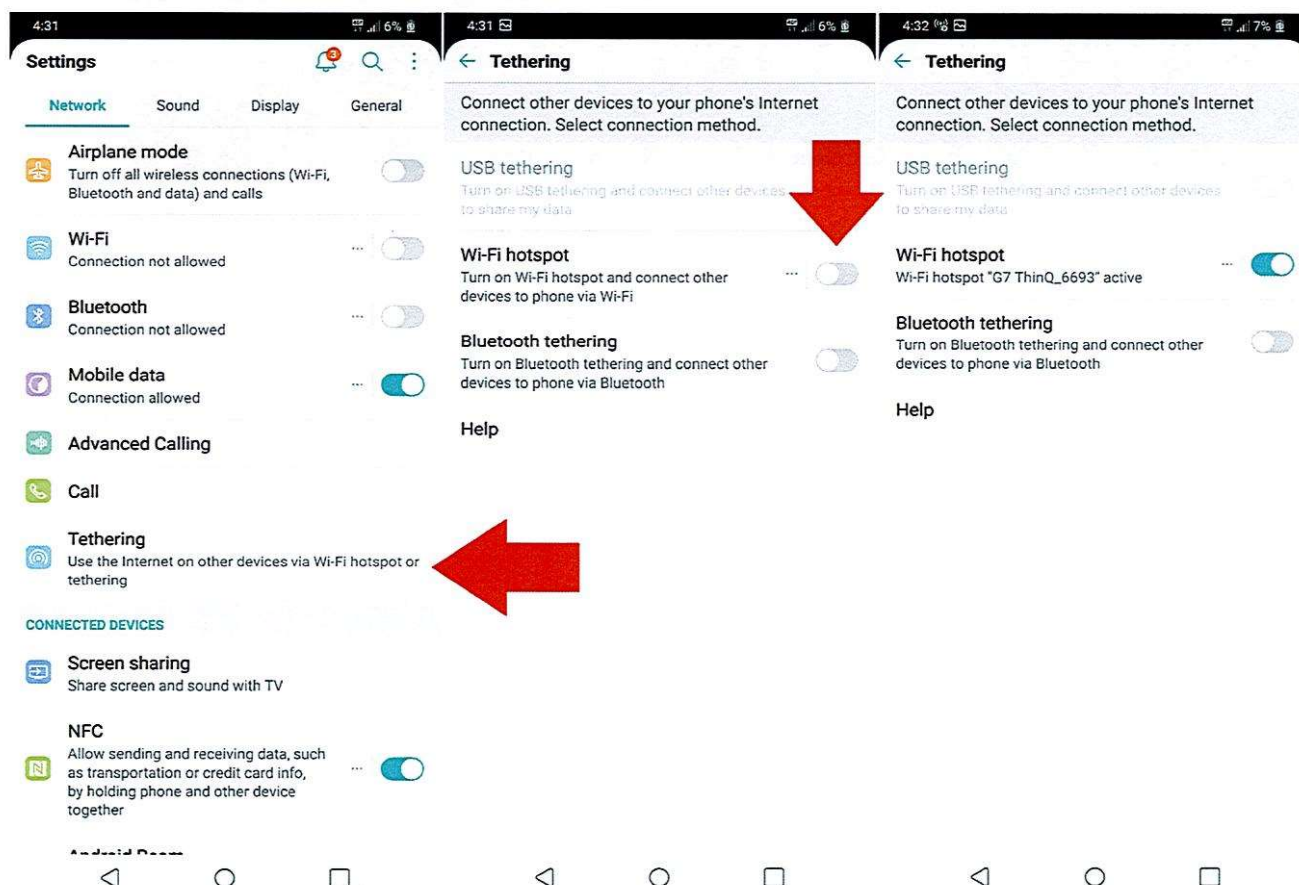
4:31

6%

Settings

3

Network Sound Display General

Airplane mode
Turn off all wireless connections (Wi-Fi, Bluetooth and data) and calls

Wi-Fi
Connection not allowed

Bluetooth
Connection not allowed

Mobile data
Connection allowed

Advanced Calling

Call

Tethering
Use the Internet on other devices via Wi-Fi hotspot or tethering

CONNECTED DEVICES

Screen sharing
Share screen and sound with TV

NFC
Allow sending and receiving data, such as transportation or credit card info, by holding phone and other device together

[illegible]

4:31

6%

← Tethering

Connect other devices to your phone's Internet connection. Select connection method.

USB tethering
Turn on USB tethering and connect other devices to share my data

Wi-Fi hotspot
Turn on Wi-Fi hotspot and connect other devices to phone via Wi-Fi

Bluetooth tethering
Turn on Bluetooth tethering and connect other devices to phone via Bluetooth

Help

4:32

7%

← Tethering

Connect other devices to your phone's Internet connection. Select connection method.

USB tethering
Turn on USB tethering and connect other devices to share my data

Wi-Fi hotspot
Wi-Fi hotspot "G7 ThinQ_6693" active

Bluetooth tethering
Turn on Bluetooth tethering and connect other devices to phone via Bluetooth

Help